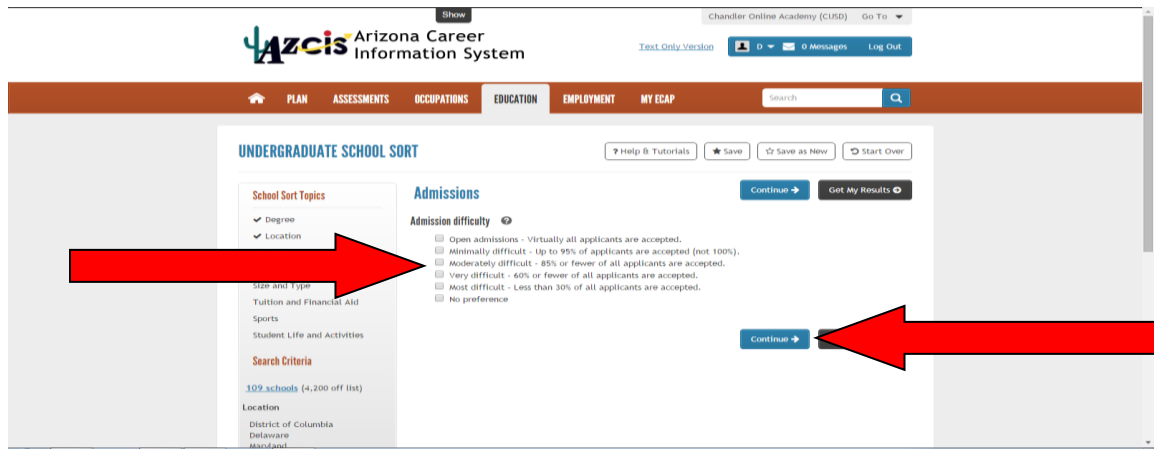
Show

AZCIS Arizona Career Information System

Chandler Online Academy (CUSD) Go To

Text Only Version

D 0 Messages Log Out

PLAN ASSESSMENTS OCCUPATIONS EDUCATION EMPLOYMENT MY ECAP

Search

UNDERGRADUATE SCHOOL SORT

? Help & Tutorials Save Save as New Start Over

School Sort Topics

Degree
Location
Size and Type
Tuition and Financial Aid
Sports
Student Life and Activities

Search Criteria

109 schools (4,200 off list)

Location

District of Columbia
Delaware
Maryland

Admissions

Continue Get My Results

Admission difficulty

Open admissions - Virtually all applicants are accepted.
Minimally difficult - Up to 95% of applicants are accepted (not 100%).
Moderately difficult - 85% or fewer of all applicants are accepted.
Very difficult - 60% or fewer of all applicants are accepted.
Most difficult - Less than 30% of all applicants are accepted.
No preference

Continue